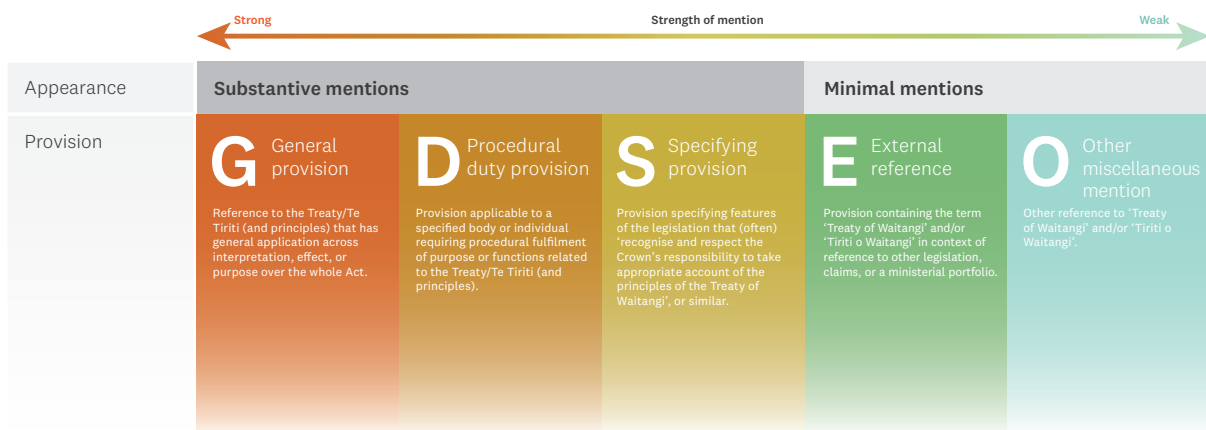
Strong

Strength of mention

Weak

Appearance

Substantive mentions

Minimal mentions

Provision

G General provision

Reference to the Treaty/Te Tiriti (and principles) that has general application across interpretation, effect, or purpose over the whole Act.

D Procedural duty provision

Provision applicable to a specified body or individual requiring procedural fulfilment of purpose or functions related to the Treaty/Te Tiriti (and principles).

S Specifying provision

Provision specifying features of the legislation that (often) 'recognise and respect the Crown's responsibility to take appropriate account of the principles of the Treaty of Waitangi', or similar.

E External reference

Provision containing the term 'Treaty of Waitangi' and/or 'Tiriti o Waitangi' in context of reference to other legislation, claims, or a ministerial portfolio.

O Other miscellaneous mention

Other reference to 'Treaty of Waitangi' and/or 'Tiriti o Waitangi'.